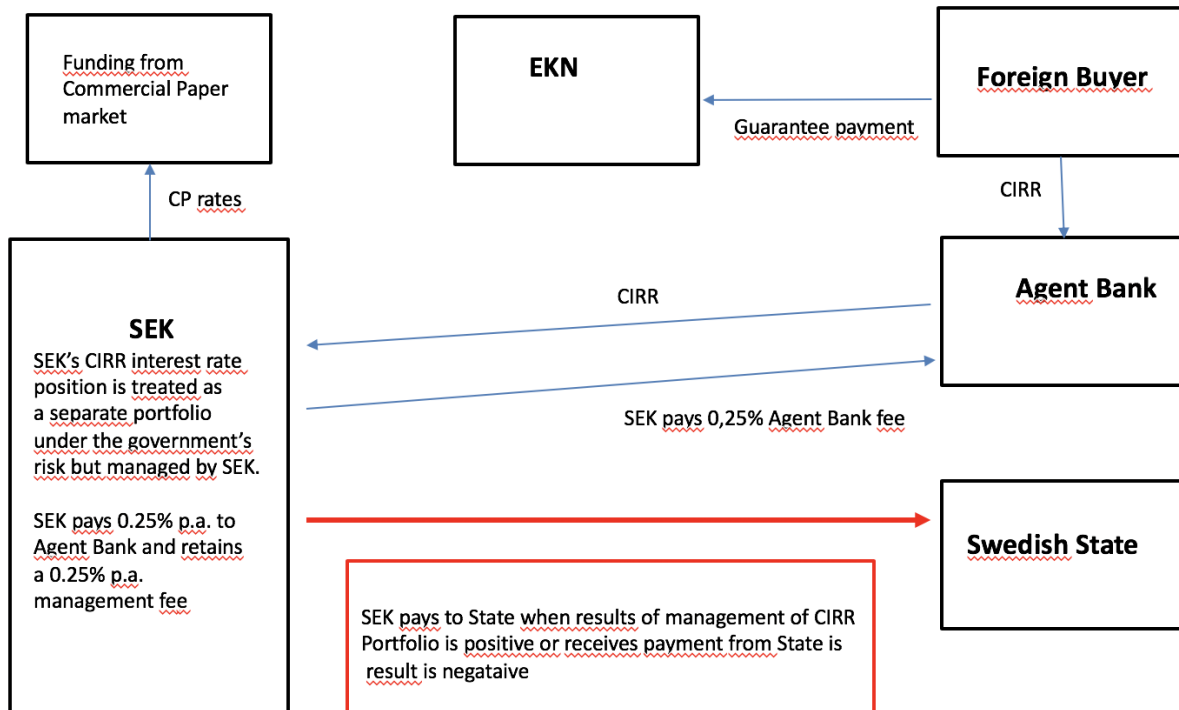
Funding from Commercial Paper market

EKN

Foreign Buyer

Guarantee payment

CP rates

CIRR

Agent Bank

CIRR

SEK

SEK's CIRR interest rate position is treated as a separate portfolio under the government's risk but managed by SEK.

SEK pays 0.25% p.a. to Agent Bank and retains a 0.25% p.a. management fee

SEK pays 0,25% Agent Bank fee

Swedish State

SEK pays to State when results of management of CIRR Portfolio is positive or receives payment from State is result is negataive